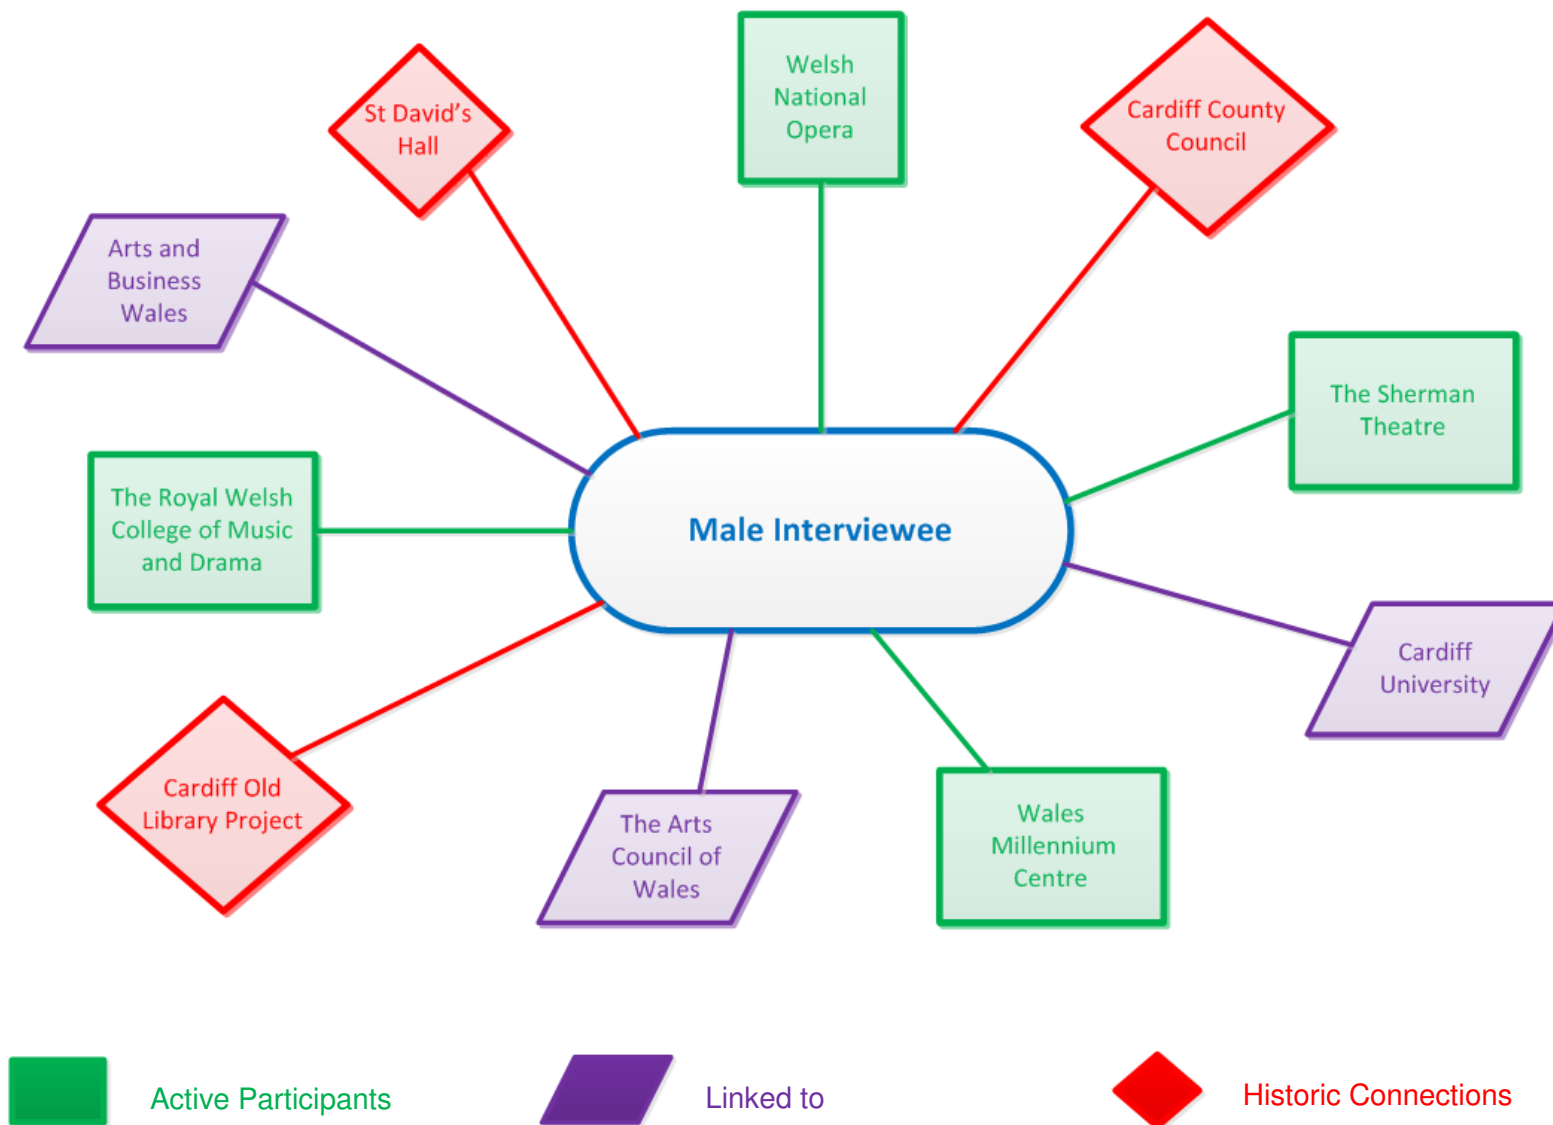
Welsh National Opera

St David's Hall

Cardiff County Council

Arts and Business Wales

The Sherman Theatre

The Royal Welsh College of Music and Drama

Male Interviewee

Cardiff University

Cardiff Old Library Project

The Arts Council of Wales

Wales Millennium Centre

Active Participants

Linked to

Historic Connections